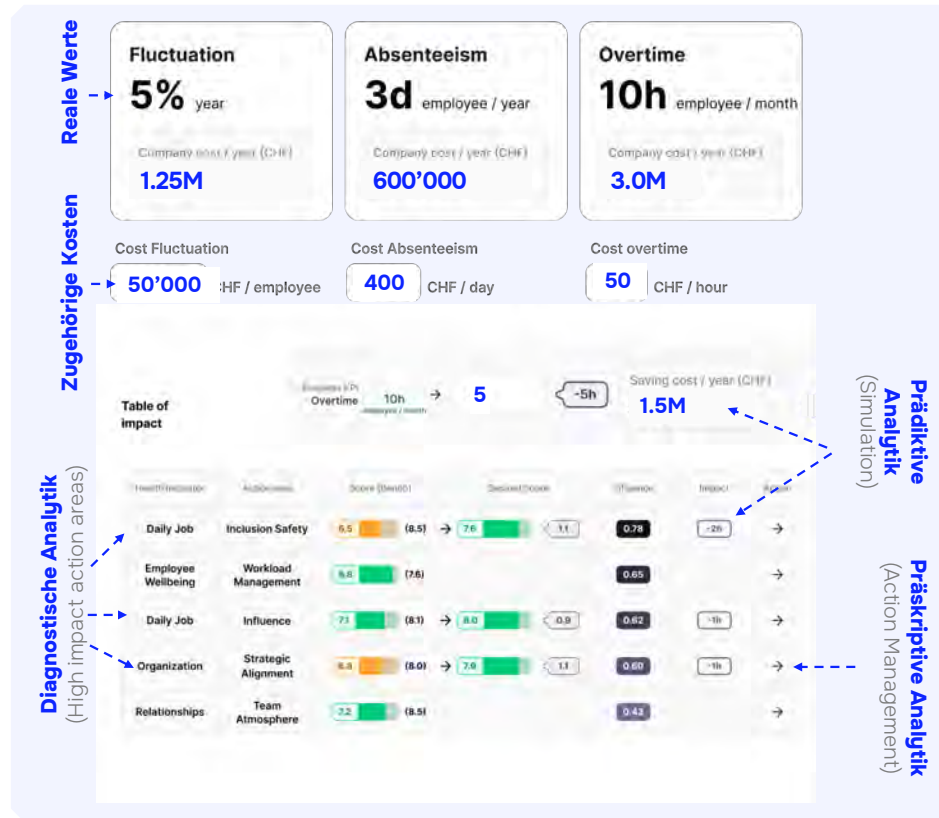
Reale Werte

Fluctuation
5% year
Company cost / year (CHF)
1.25M

Absenteeism
3d employee / year
Company cost / year (CHF)
600'000

Overtime
10h employee / month
Company cost / year (CHF)
3.0M

Zugehörige Kosten

Cost Fluctuation
50'000 CHF / employee

Cost Absenteeism
400 CHF / day

Cost overtime
50 CHF / hour

Table of impact

Business KPI
Overtime 10h employee / month → 5 -5h

Saving cost / year (CHF)
1.5M

Prädiktive Analytik
(Simulation)

Diagnostische Analytik
(High impact action areas)

Präskriptive Analytik
(Action Management)

| Health Indicator | Subdomain | Score (Bench) | Desired Score | | Influence | Impact | Action |
|---|---|---|---|---|---|---|---|
| Daily Job | Inclusion Safety | 6.5 (8.5) | → 7.6 | 1.1 | 0.78 | -2h | → |
| Employee Wellbeing | Workload Management | 6.6 (7.6) | | | 0.65 | | → |
| Daily Job | Influence | 7.1 (8.1) | → 8.0 | 0.9 | 0.62 | -1h | → |
| Organization | Strategic Alignment | 6.8 (8.0) | → 7.9 | 1.1 | 0.60 | -1h | → |
| Relationships | Team Atmosphere | 7.2 (8.5) | | | 0.42 | | → |